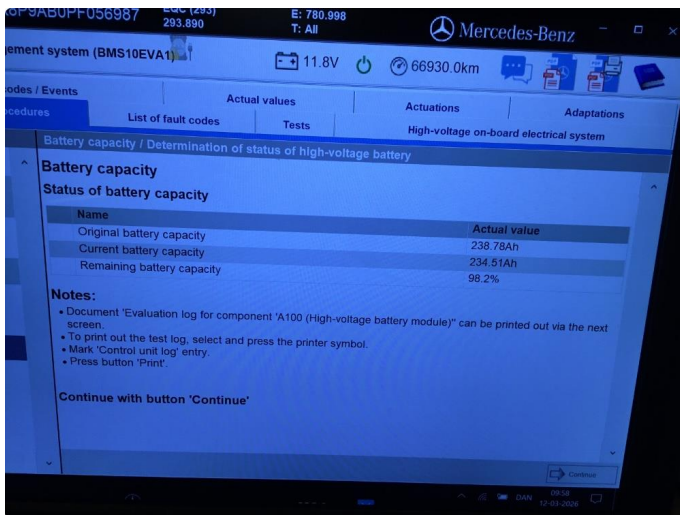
GP9AB0PF056987
EQC (293)
293.890
E: 780.998
T: All
Mercedes-Benz

gement system (BMS10EVA1)
11.8V
66930.0km

odes / Events
cedures
Actual values
List of fault codes
Tests
Actuations
High-voltage on-board electrical system
Adaptations

Battery capacity / Determination of status of high-voltage battery

Battery capacity

Status of battery capacity

| Name | Actual value |
|---|---|
| Original battery capacity | 238.78Ah |
| Current battery capacity | 234.51Ah |
| Remaining battery capacity | 98.2% |

Notes:

• Document 'Evaluation log for component 'A100 (High-voltage battery module)'' can be printed out via the next screen.
• To print out the test log, select and press the printer symbol.
• Mark 'Control unit log' entry.
• Press button 'Print'.

Continue with button 'Continue'

Continue

DAN 09:58 12-03-2026